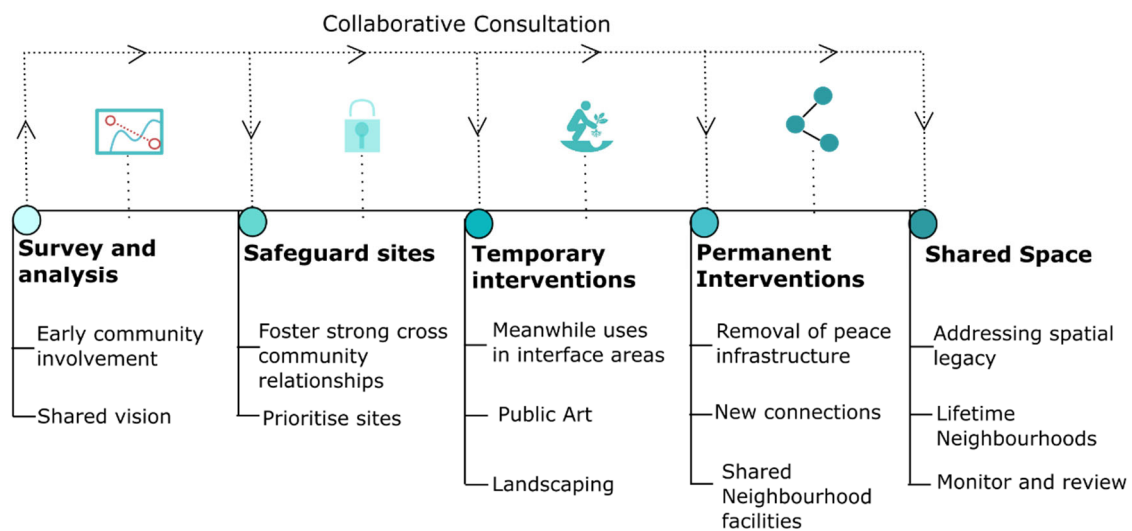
Collaborative Consultation

Survey and analysis

Early community involvement

Shared vision

Safeguard sites

Foster strong cross community relationships

Prioritise sites

Temporary interventions

Meanwhile uses in interface areas

Public Art

Landscaping

Permanent Interventions

Removal of peace infrastructure

New connections

Shared Neighbourhood facilities

Shared Space

Addressing spatial legacy

Lifetime Neighbourhoods

Monitor and review